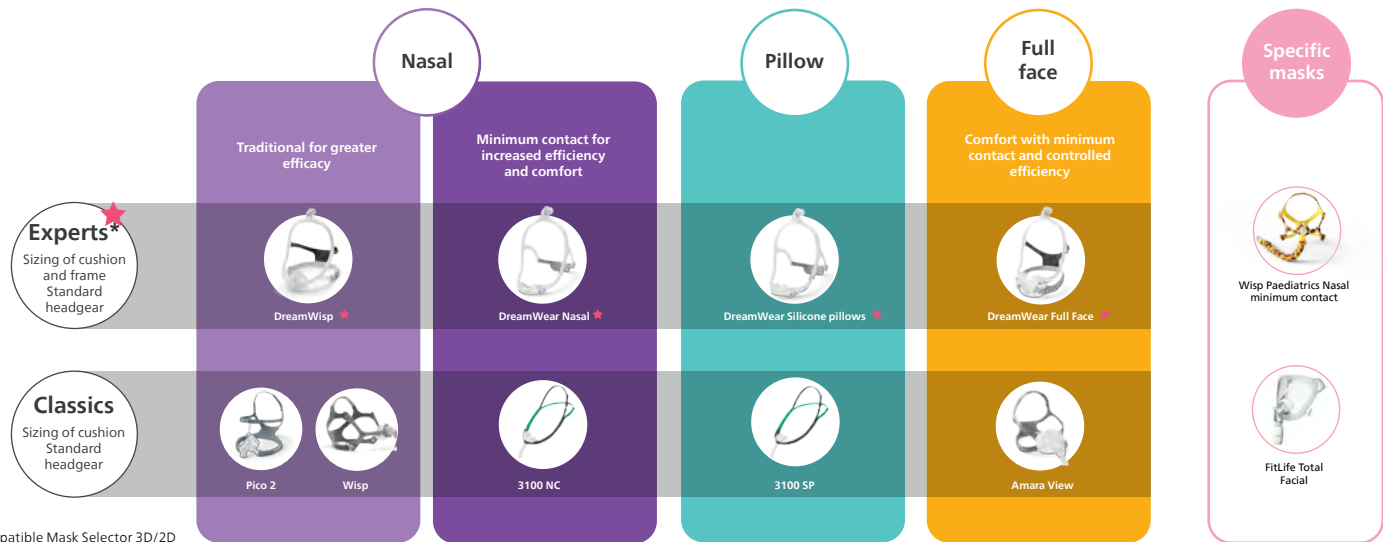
Nasal

Pillow

Full face

Specific masks

Traditional for greater efficacy

Minimum contact for increased efficiency and comfort

Comfort with minimum contact and controlled efficiency

Experts*
Sizing of cushion and frame
Standard headgear

DreamWisp

DreamWear Nasal

DreamWear Silicone pillows

DreamWear Full Face

Wisp Paediatrics Nasal minimum contact

Classics
Sizing of cushion
Standard headgear

Pico 2

Wisp

3100 NC

3100 SP

Amara View

FitLife Total Facial

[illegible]patible Mask Selector 3D/2D